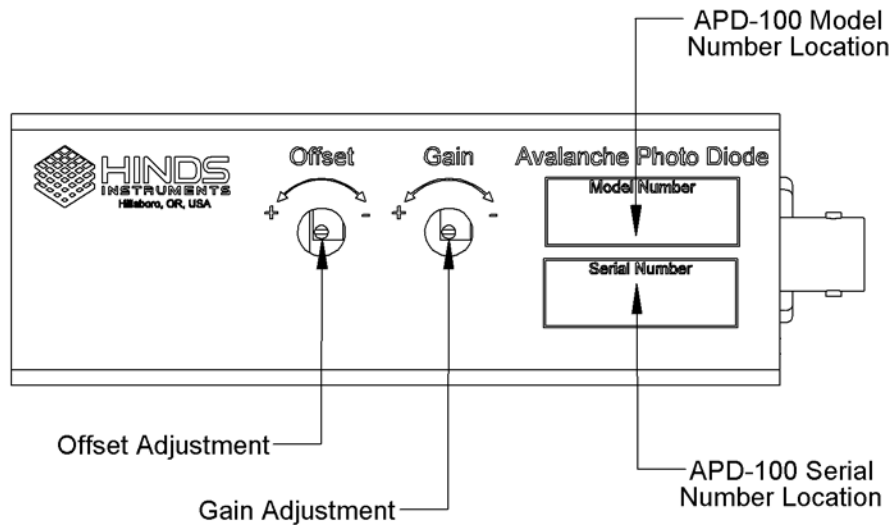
APD-100 Model Number Location

HINDS INSTRUMENTS
Hillsboro, OR, USA

Offset
+ -

Gain
+ -

Avalanche Photo Diode

Model Number

Serial Number

Offset Adjustment

Gain Adjustment

APD-100 Serial Number Location